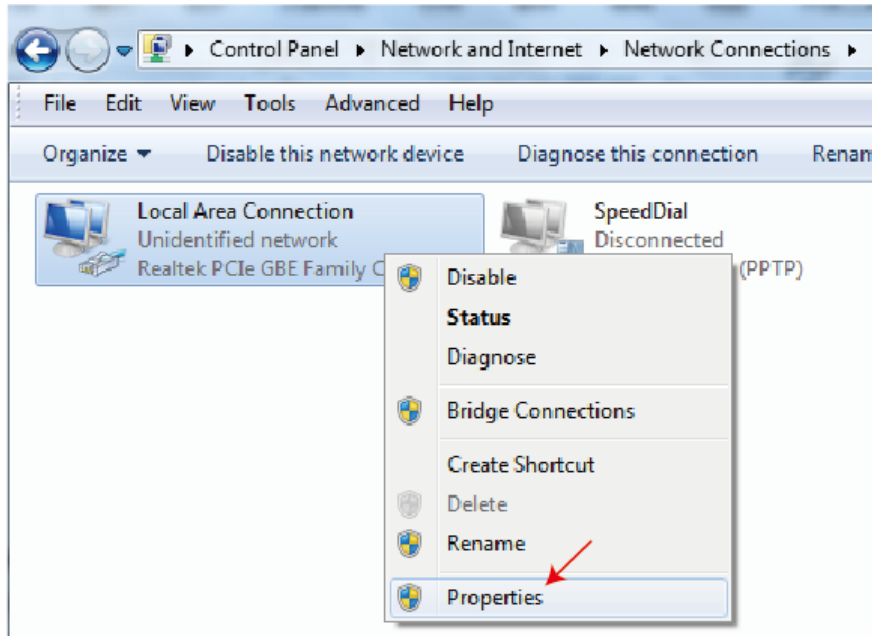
▸ Control Panel ▸ Network and Internet ▸ Network Connections ▸

File Edit View Tools Advanced Help

Organize ▾ Disable this network device Diagnose this connection Renam

Local Area Connection
Unidentified network
Realtek PCIe GBE Family C

SpeedDial
Disconnected
(PPTP)

Disable
Status
Diagnose
Bridge Connections
Create Shortcut
Delete
Rename
Properties